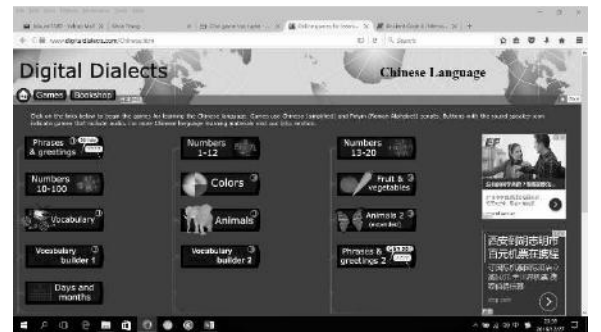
Digital Dialects

Chinese Language

Games Bookshop

Click on the links below to begin the games for learning the Chinese language. Games use Chinese (simplified) and Pinyin (Roman alphabet) scripts. Buttons with the round speaker icon indicate games that include audio. For more Chinese language learning materials visit our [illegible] section.

Phrases & greetings

Numbers 1-12

Numbers 13-20

Numbers 10-100

Colors

Fruit & vegetables

Vocabulary

Animals

Animals 2 (extended)

Vocabulary builder 1

Vocabulary builder 2

Phrases & greetings 2

Days and months

EF

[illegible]